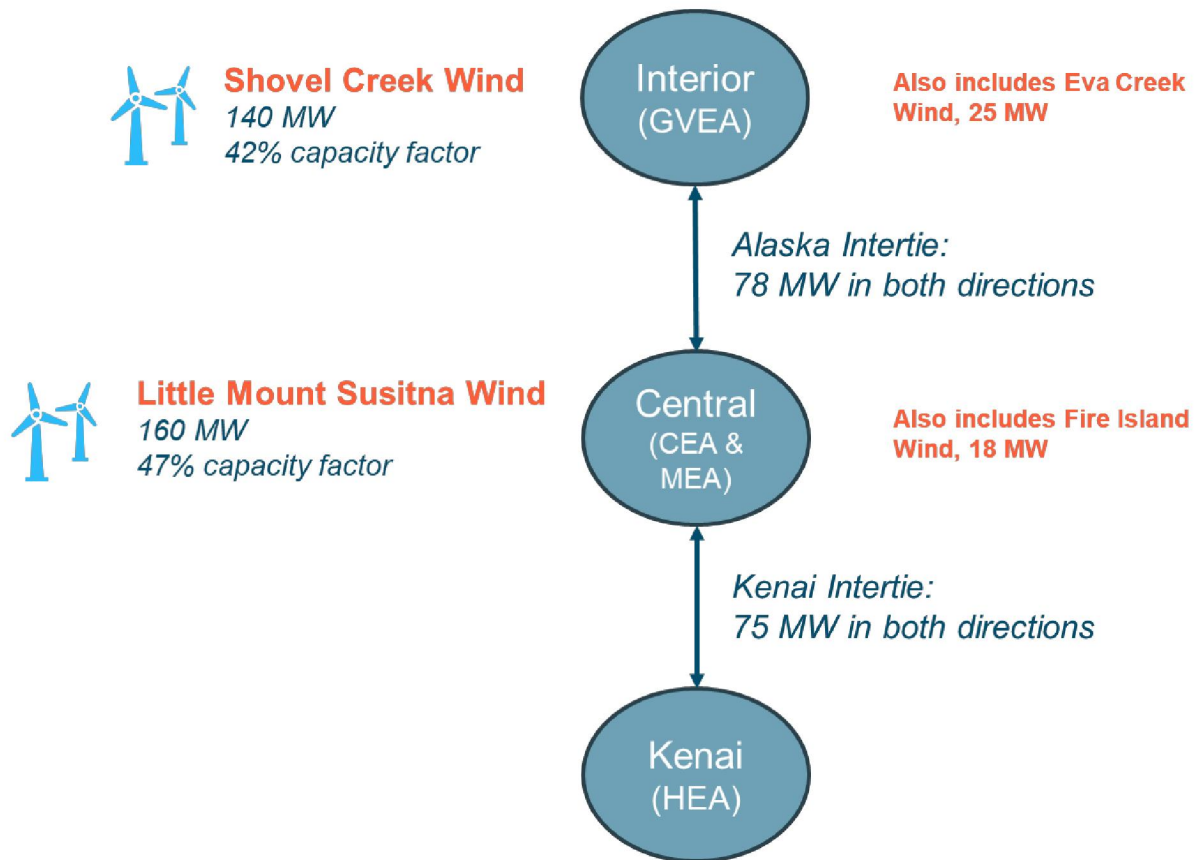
Shovel Creek Wind
140 MW
42% capacity factor

Interior
(GVEA)

Also includes Eva Creek Wind, 25 MW

Alaska Intertie:
78 MW in both directions

Little Mount Susitna Wind
160 MW
47% capacity factor

Central
(CEA & MEA)

Also includes Fire Island Wind, 18 MW

Kenai Intertie:
75 MW in both directions

Kenai
(HEA)